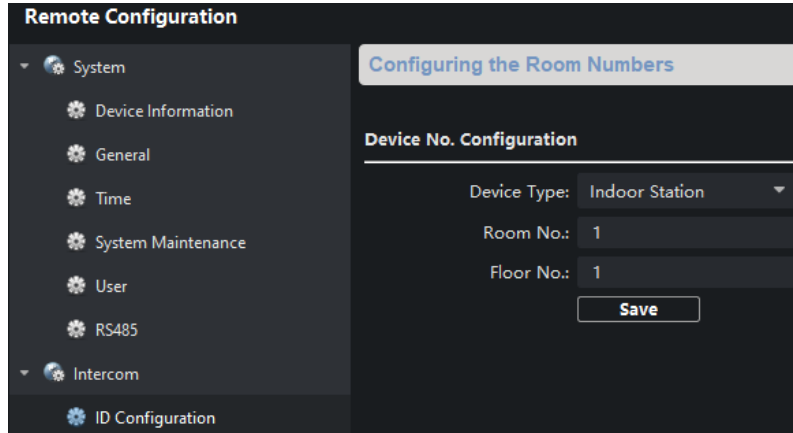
Remote Configuration

System
Device Information
General
Time
System Maintenance
User
RS485
Intercom
ID Configuration

Configuring the Room Numbers

Device No. Configuration

Device Type: Indoor Station
Room No.: 1
Floor No.: 1
Save